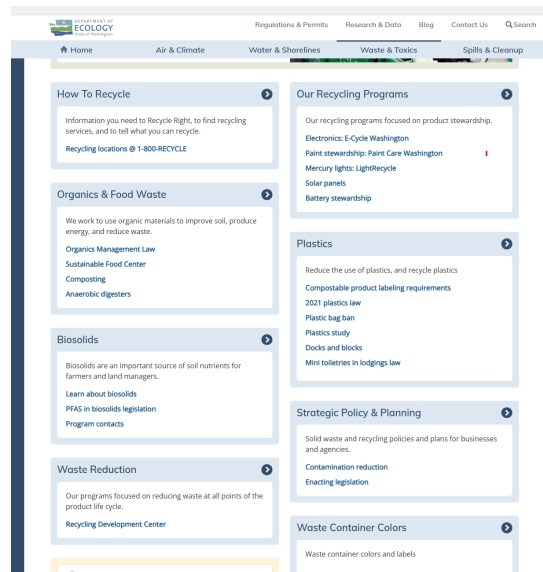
DEPARTMENT OF ECOLOGY State of Washington

Regulations & Permits | Research & Data | Blog | Contact Us | Search

Home | Air & Climate | Water & Shorelines | Waste & Toxics | Spills & Cleanup

How To Recycle

Information you need to Recycle Right, to find recycling services, and to tell what you can recycle.

Recycling locations @ 1-800-RECYCLE

Organics & Food Waste

We work to use organic materials to improve soil, produce energy, and reduce waste.

Organics Management Law

Sustainable Food Center

Composting

Anaerobic digesters

Biosolids

Biosolids are an important source of soil nutrients for farmers and land managers.

Learn about biosolids

PFAS in biosolids legislation

Program contacts

Waste Reduction

Our programs focused on reducing waste at all points of the product life cycle.

Recycling Development Center

Our Recycling Programs

Our recycling programs focused on product stewardship.

Electronics: E-Cycle Washington

Paint stewardship: Paint Care Washington

Mercury lights: LightRecycle

Solar panels

Battery stewardship

Plastics

Reduce the use of plastics, and recycle plastics

Compostable product labeling requirements

2021 plastics law

Plastic bag ban

Plastics study

Docks and blocks

Mini toiletries in lodgings law

Strategic Policy & Planning

Solid waste and recycling policies and plans for businesses and agencies.

Contamination reduction

Enacting legislation

Waste Container Colors

Waste container colors and labels